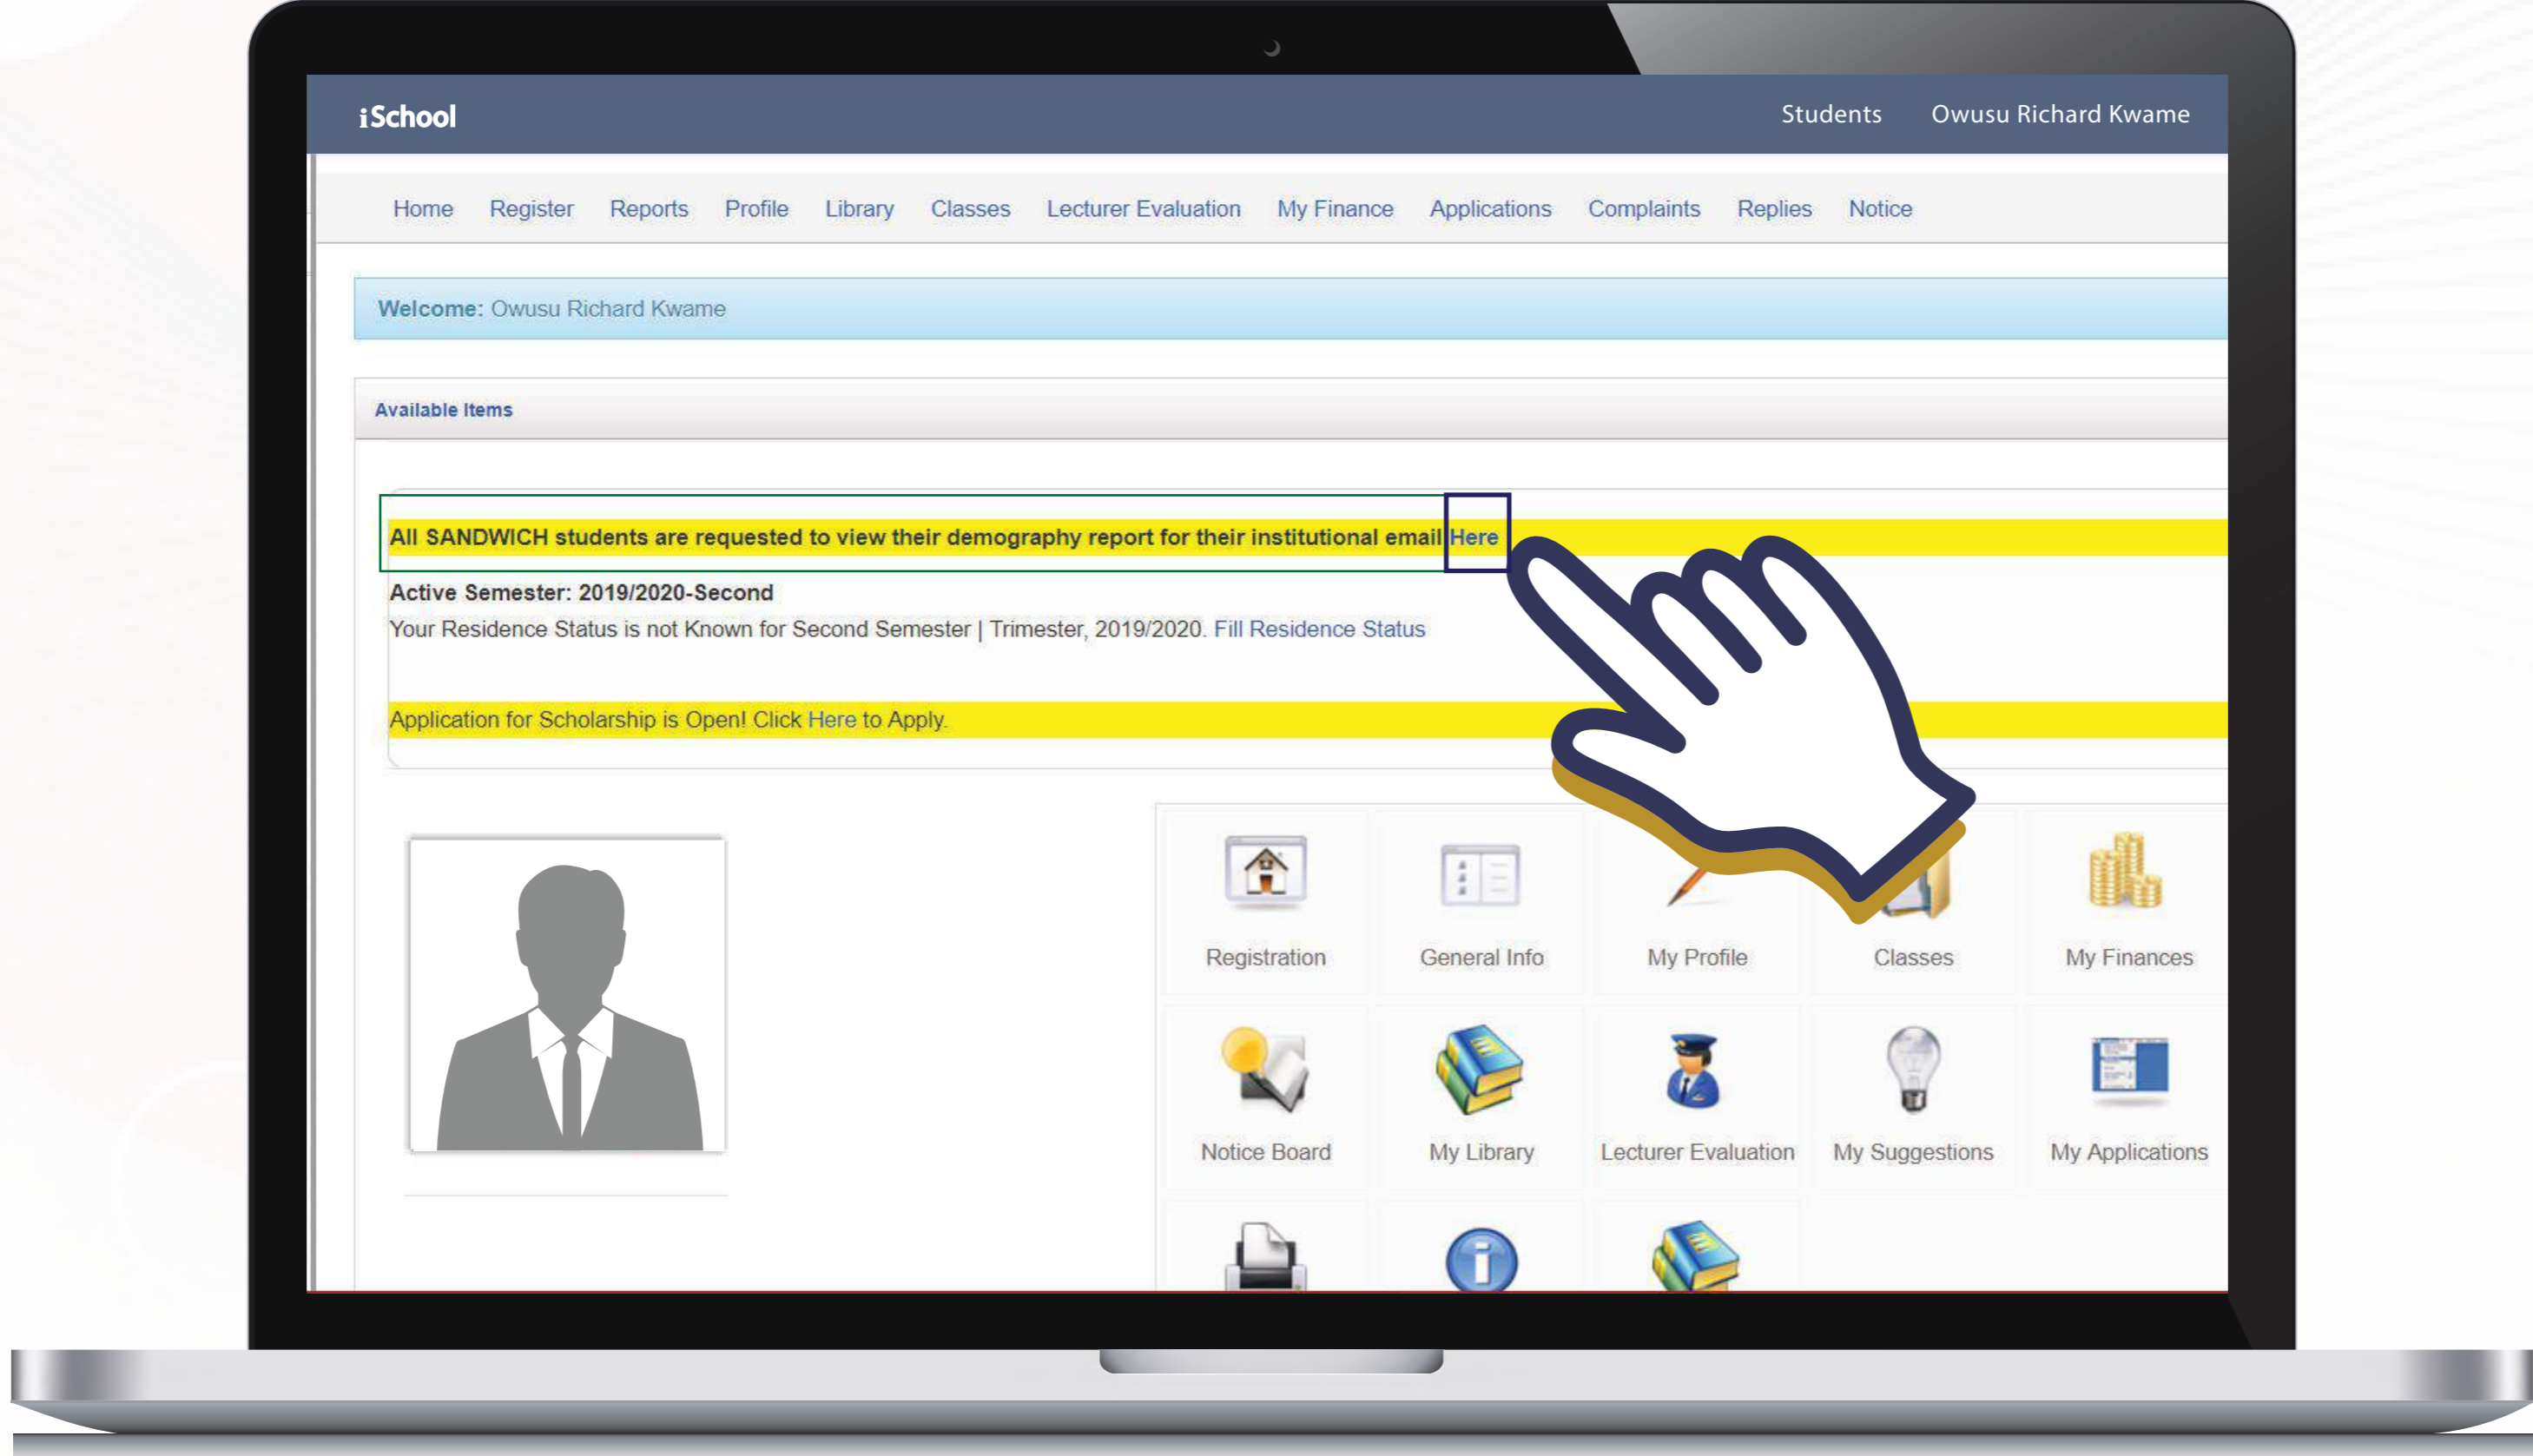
iSchool

Students Owusu Richard Kwame

Home Register Reports Profile Library Classes Lecturer Evaluation My Finance Applications Complaints Replies Notice

Welcome: Owusu Richard Kwame

Available Items

All SANDWICH students are requested to view their demography report for their institutional email Here

Active Semester: 2019/2020-Second

Your Residence Status is not Known for Second Semester | Trimester, 2019/2020. Fill Residence Status

Application for Scholarship is Open! Click Here to Apply.

Registration General Info My Profile Classes My Finances

Notice Board My Library Lecturer Evaluation My Suggestions My Applications